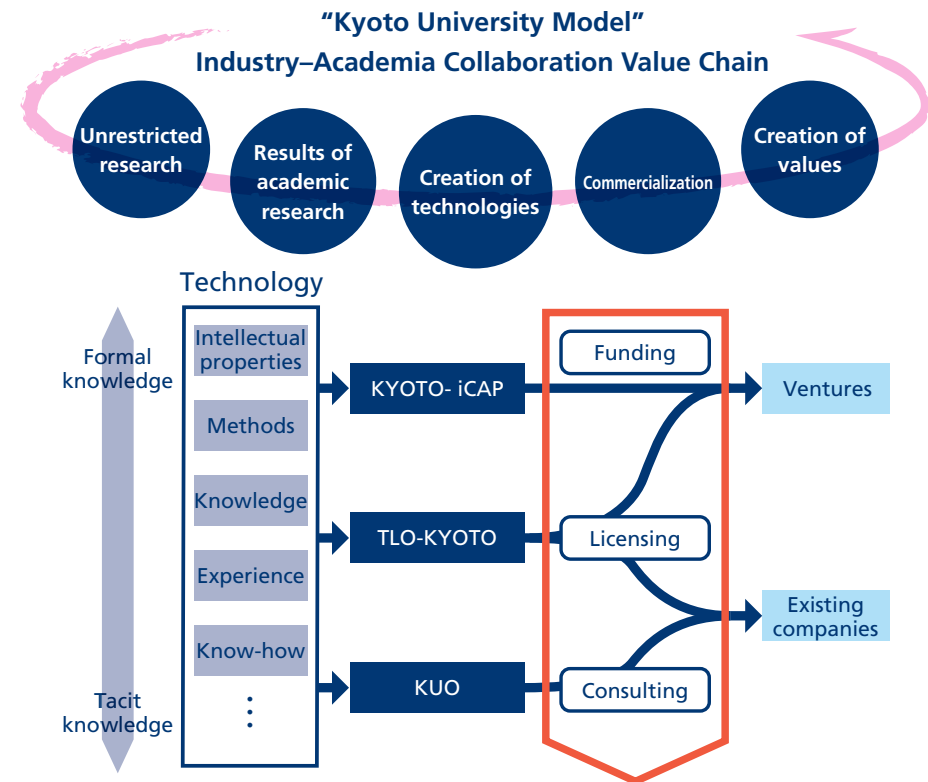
"Kyoto University Model"
Industry–Academia Collaboration Value Chain

Unrestricted research
Results of academic research
Creation of technologies
Commercialization
Creation of values

Technology

Formal knowledge

Tacit knowledge

Intellectual properties
Methods
Knowledge
Experience
Know-how
⋮

KYOTO- iCAP
TLO-KYOTO
KUO

Funding
Licensing
Consulting

Ventures
Existing companies